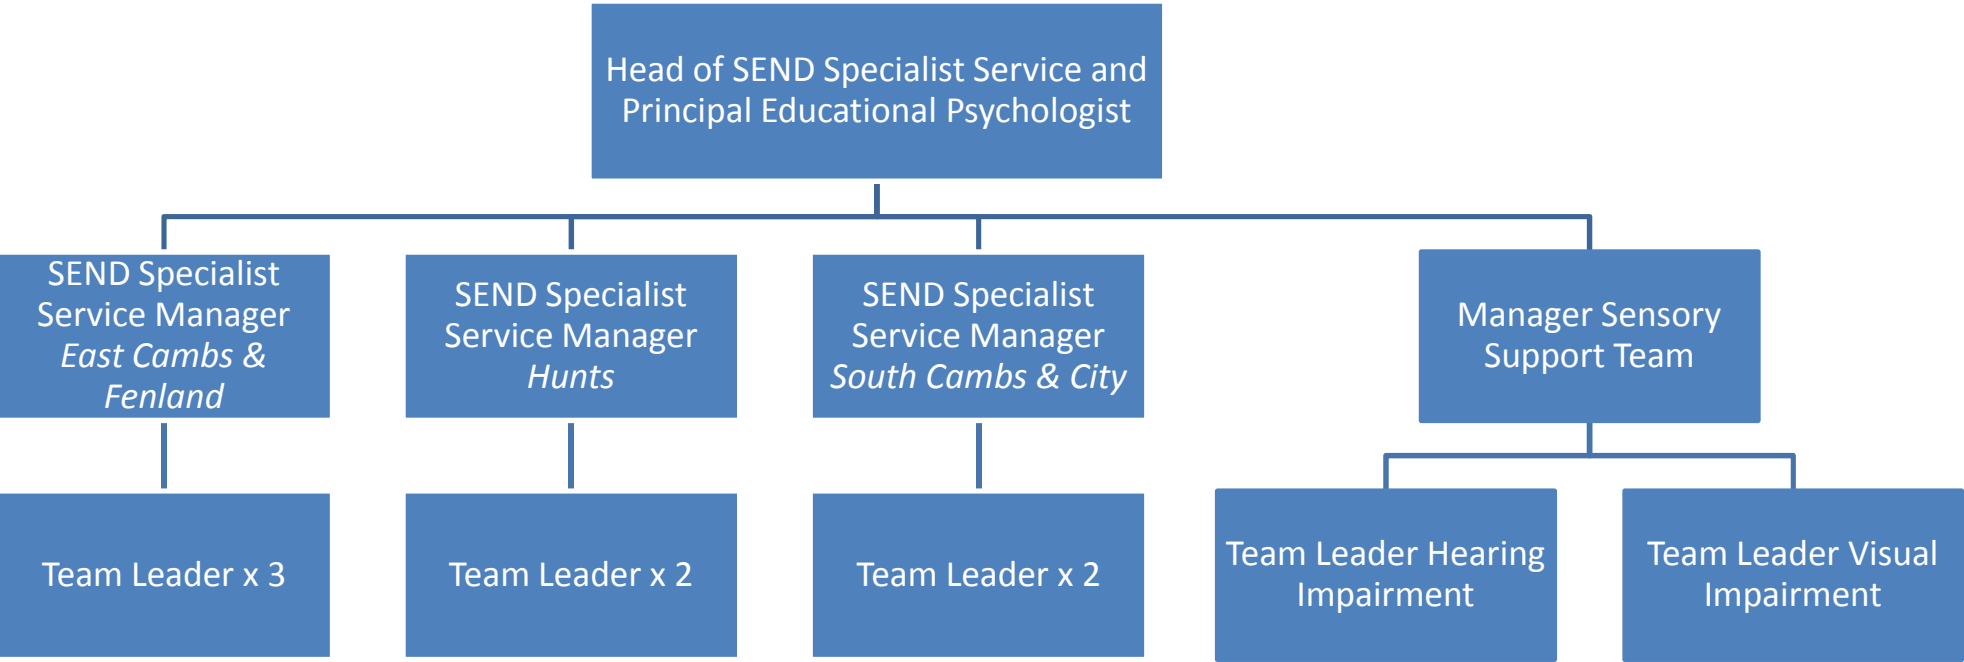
Head of SEND Specialist Service and Principal Educational Psychologist

SEND Specialist Service Manager *East Cambs & Fenland*

SEND Specialist Service Manager *Hunts*

SEND Specialist Service Manager *South Cambs & City*

Manager Sensory Support Team

Team Leader x 3

Team Leader x 2

Team Leader x 2

Team Leader Hearing Impairment

Team Leader Visual Impairment